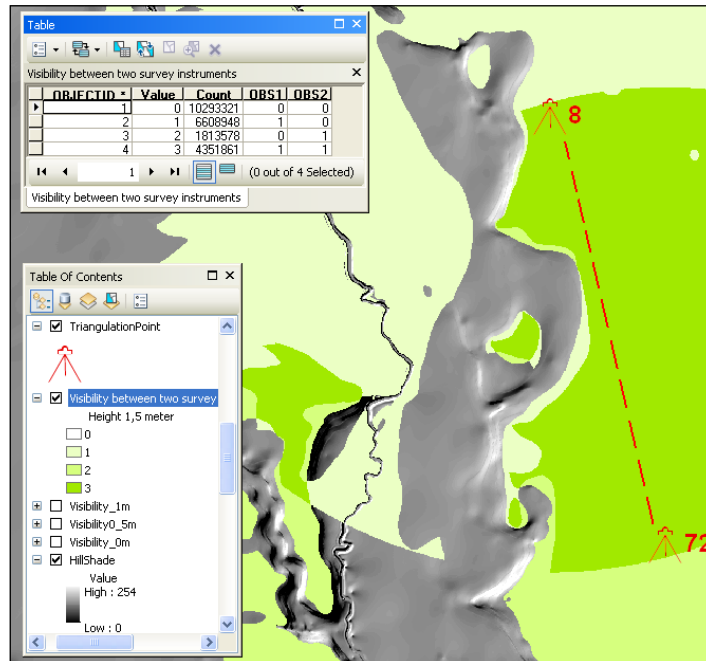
Table

Visibility between two survey instruments

| OBJECTID * | Value | Count | OBS1 | OBS2 |
|---|---|---|---|---|
| 1 | 0 | 10293321 | 0 | 0 |
| 2 | 1 | 6608948 | 1 | 0 |
| 3 | 2 | 1813578 | 0 | 1 |
| 4 | 3 | 4351861 | 1 | 1 |

1 (0 out of 4 Selected)

Visibility between two survey instruments

Table Of Contents

TriangulationPoint

Visibility between two survey

Height 1,5 meter

0
1
2
3

Visibility_1m
Visibility0_5m
Visibility_0m
HillShade

Value
High : 254
Low : 0

8

72